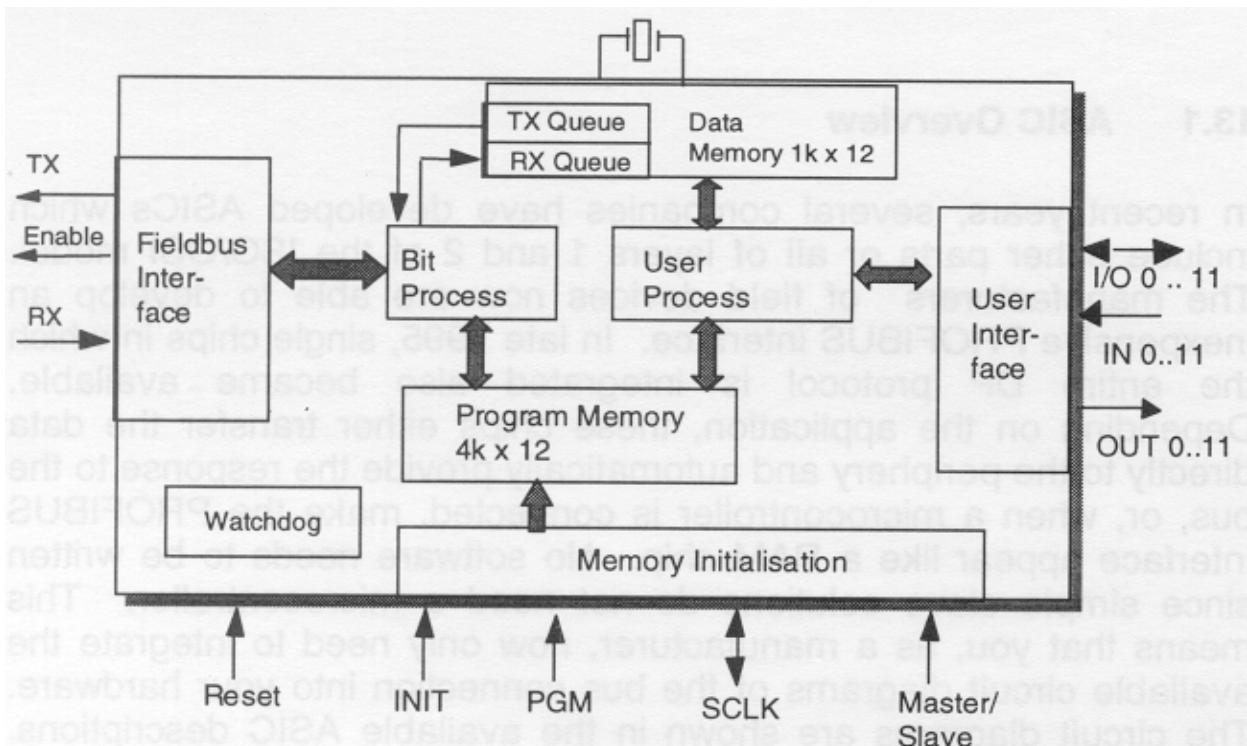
TX Queue
RX Queue
Data Memory 1k x 12
TX
Enable
Fieldbus Interface
RX
Bit Process
User Process
User Interface
I/O 0 .. 11
IN 0..11
OUT 0..11
Program Memory 4k x 12
Watchdog
Memory Initialisation
Reset
INIT
PGM
SCLK
Master/ Slave

13.1 ASIC Overview

In recent years, several companies have developed ASICs which include either parts or all of layers 1 and 2 of the ISO/OSI model. The manufacturers of field devices are now able to develop an inexpensive PROFIBUS interface. In late 1995, single chips in which the entire DP protocol is integrated also became available. Depending on the application, these chips either transfer the data directly to the periphery and automatically provide the response to the bus, or, when a microcontroller is connected, make the PROFIBUS interface appear like a RAM chip. No software needs to be written since simple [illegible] This means that you, as a manufacturer, now only need to integrate the available circuit diagrams of the bus connection into your hardware. The circuit diagrams are shown in the available ASIC descriptions.